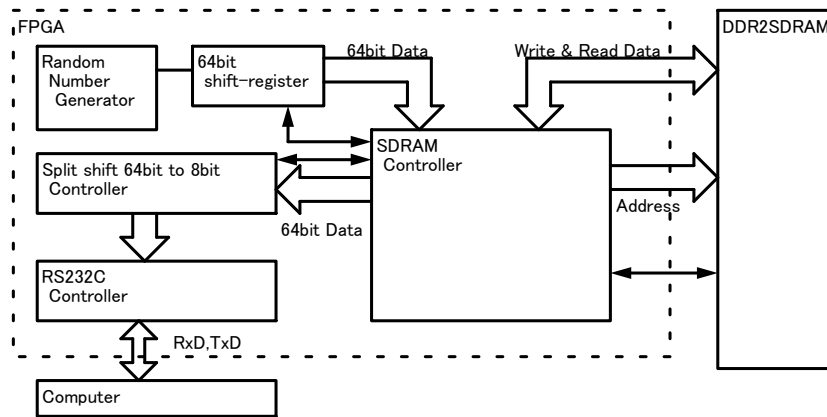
FPGA

DDR2SDRAM

Random Number Generator

64bit shift-register

64bit Data

Write & Read Data

SDRAM Controller

Split shift 64bit to 8bit Controller

64bit Data

Address

RS232C Controller

RxD,TxD

Computer